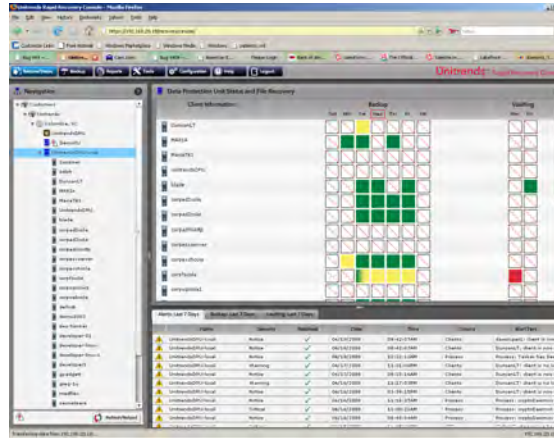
Unitrends Rapid Recovery Console - Mozilla Firefox

File Edit View History Bookmarks Yahoo! Tools Help

Customize Links | Free Hotmail | Windows Marketplace | Windows Media | Windows

Logout

Unitrends

Navigation

Customers

Columbia, SC

Data Protection Unit Status and File Recovery

Client Information

Backup

Vaulting

Alerts Last 7 Days | Backup Last 7 Days | Vaulting Last 7 Days

Refresh/Reload